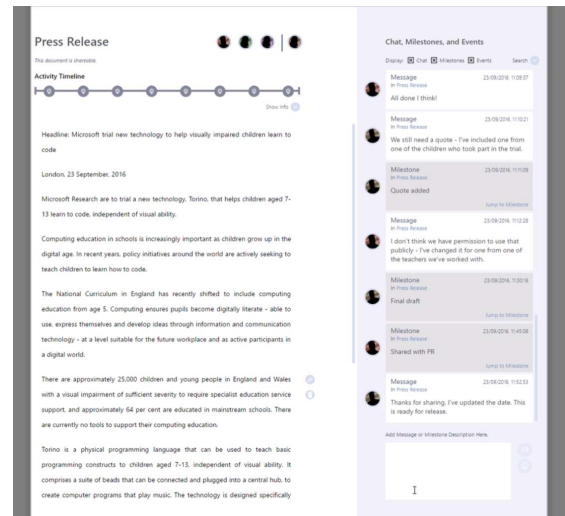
Press Release

This document is shareable.

Activity Timeline

Show Info

Headline: Microsoft trial new technology to help visually impaired children learn to code

London, 23 September, 2016

Microsoft Research are to trial a new technology, Torino, that helps children aged 7-13 learn to code, independent of visual ability.

Computing education in schools is increasingly important as children grow up in the digital age. In recent years, policy initiatives around the world are actively seeking to teach children to learn how to code.

The National Curriculum in England has recently shifted to include computing education from age 5. Computing ensures pupils become digitally literate - able to use, express themselves and develop ideas through information and communication technology - at a level suitable for the future workplace and as active participants in a digital world.

There are approximately 25,000 children and young people in England and Wales with a visual impairment of sufficient severity to require specialist education service support, and approximately 64 per cent are educated in mainstream schools. There are currently no tools to support their computing education.

Torino is a physical programming language that can be used to teach basic programming constructs to children aged 7-13, independent of visual ability. It comprises a suite of beads that can be connected and plugged into a central hub, to create computer programs that play music. The technology is designed specifically

Chat, Milestones, and Events

Display: Chat Milestones Events Search

Message 23/09/2016, 11:08:37
In Press Release
All done I think!

Message 23/09/2016, 11:10:21
In Press Release
We still need a quote - I've included one from one of the children who took part in the trial.

Milestone 23/09/2016, 11:11:09
In Press Release
Quote added
Jump to Milestone

Message 23/09/2016, 11:12:28
In Press Release
I don't think we have permission to use that publicly - I've changed it for one from one of the teachers we've worked with.

Milestone 23/09/2016, 11:30:18
In Press Release
Final draft
Jump to Milestone

Milestone 23/09/2016, 11:45:08
In Press Release
Shared with PR
Jump to Milestone

Message 23/09/2016, 11:52:53
In Press Release
Thanks for sharing. I've updated the date. This is ready for release.

Add Message or Milestone Description Here.